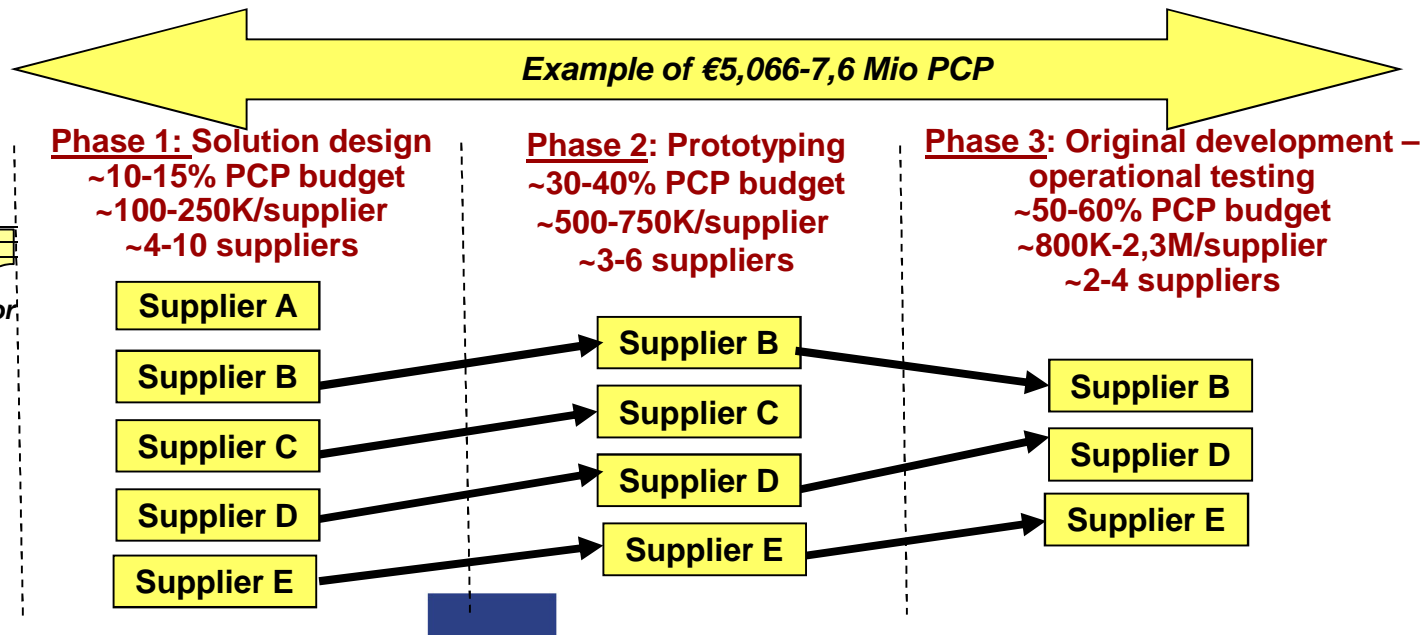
Example of €5,066-7,6 Mio PCP

or

Phase 1: Solution design
~10-15% PCP budget
~100-250K/supplier
~4-10 suppliers

Supplier A
Supplier B
Supplier C
Supplier D
Supplier E

Phase 2: Prototyping
~30-40% PCP budget
~500-750K/supplier
~3-6 suppliers

Supplier B
Supplier C
Supplier D
Supplier E

Phase 3: Original development – operational testing
~50-60% PCP budget
~800K-2,3M/supplier
~2-4 suppliers

Supplier B
Supplier D
Supplier E